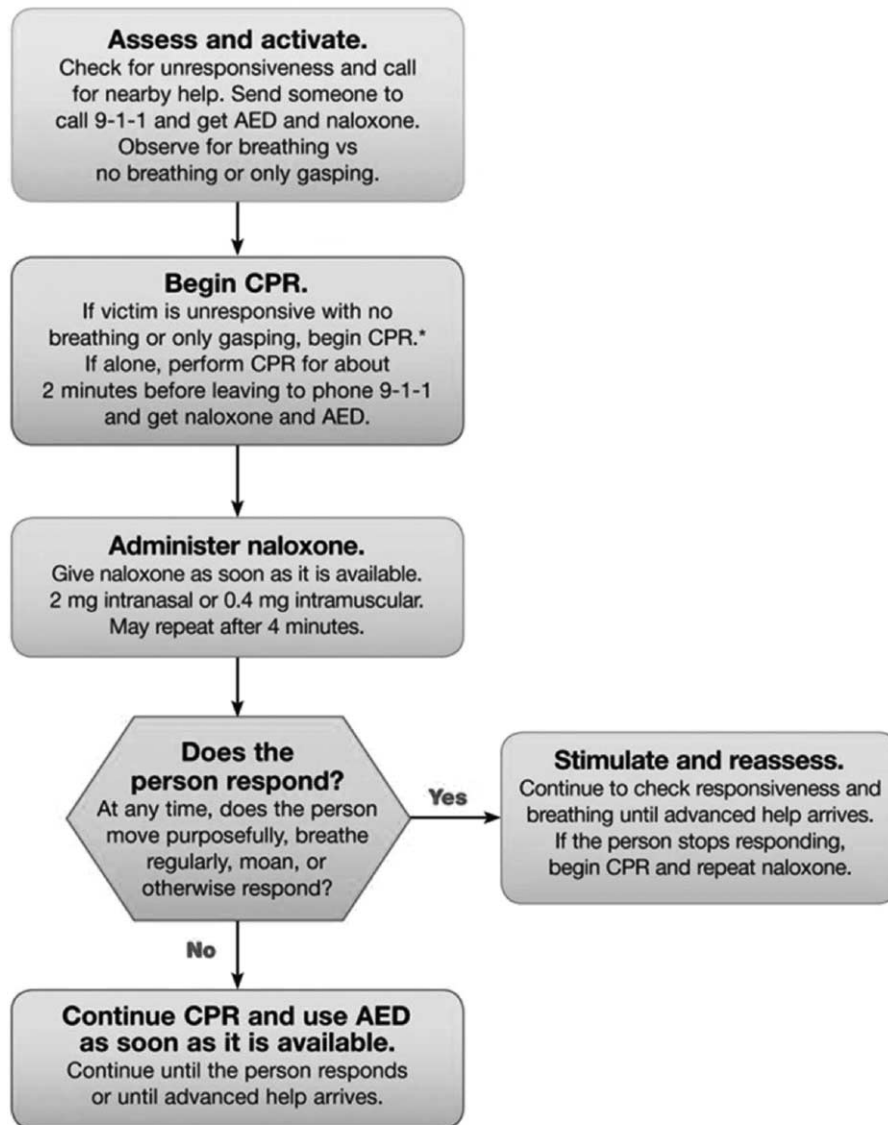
Assess and activate.
Check for unresponsiveness and call for nearby help. Send someone to call 9-1-1 and get AED and naloxone. Observe for breathing vs no breathing or only gasping.

Begin CPR.
If victim is unresponsive with no breathing or only gasping, begin CPR.* If alone, perform CPR for about 2 minutes before leaving to phone 9-1-1 and get naloxone and AED.

Administer naloxone.
Give naloxone as soon as it is available. 2 mg intranasal or 0.4 mg intramuscular. May repeat after 4 minutes.

Does the person respond?
At any time, does the person move purposefully, breathe regularly, moan, or otherwise respond?

Yes

Stimulate and reassess.
Continue to check responsiveness and breathing until advanced help arrives. If the person stops responding, begin CPR and repeat naloxone.

No

Continue CPR and use AED as soon as it is available.
Continue until the person responds or until advanced help arrives.